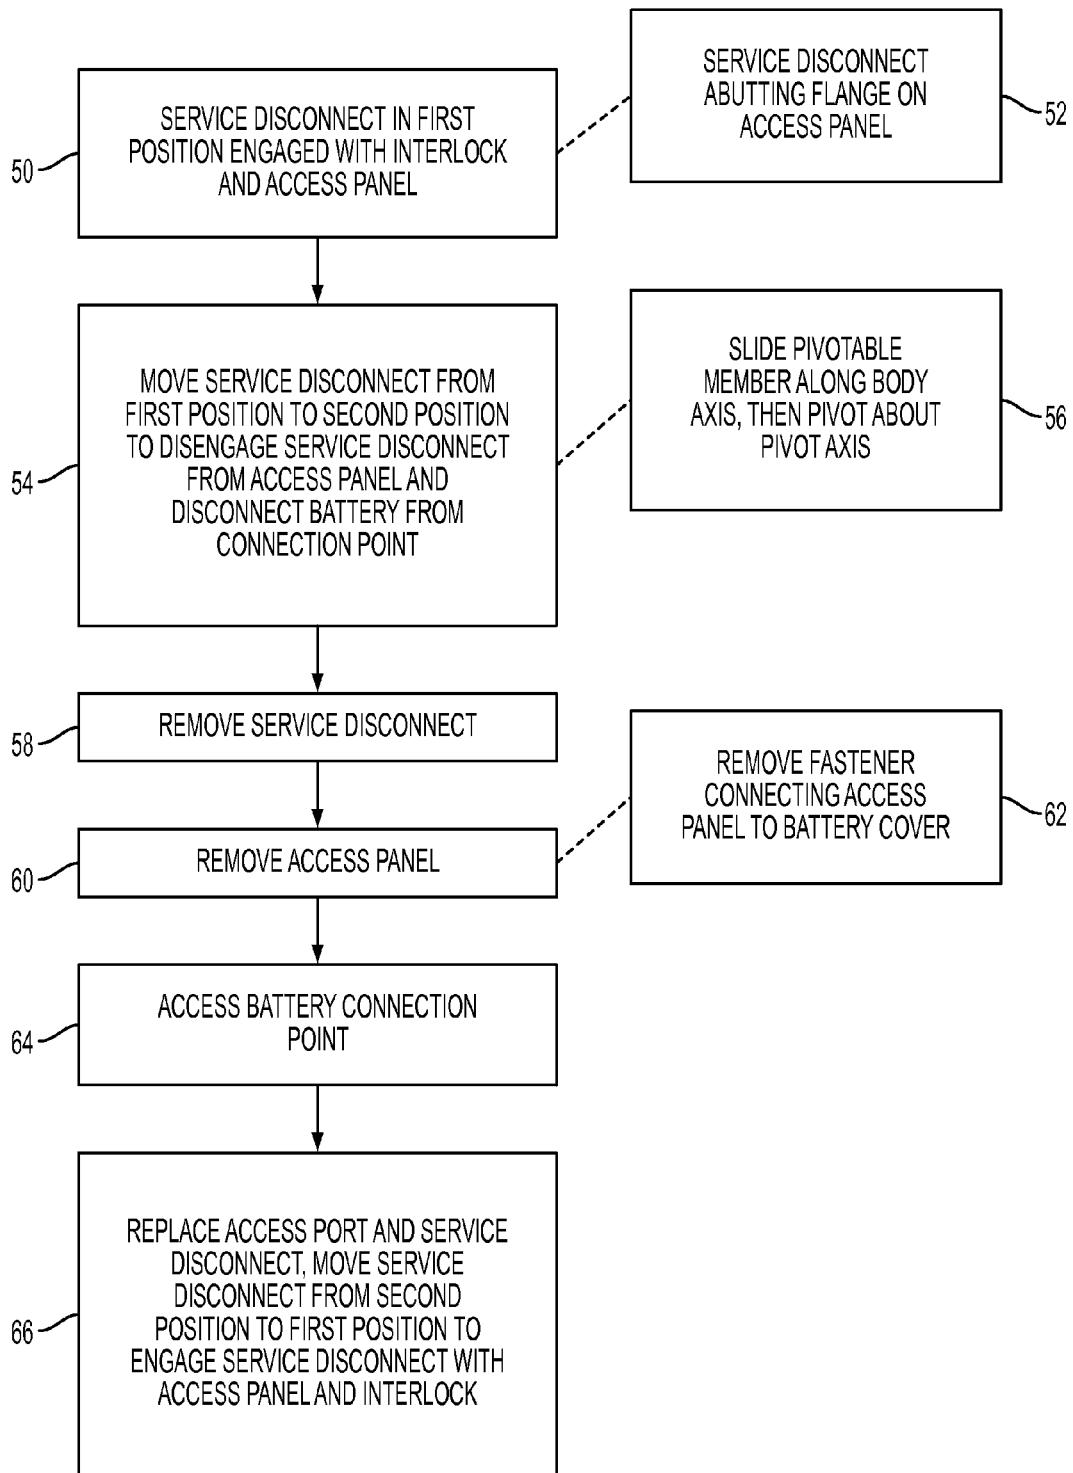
50
SERVICE DISCONNECT IN FIRST POSITION ENGAGED WITH INTERLOCK AND ACCESS PANEL

SERVICE DISCONNECT ABUTTING FLANGE ON ACCESS PANEL
52

54
MOVE SERVICE DISCONNECT FROM FIRST POSITION TO SECOND POSITION TO DISENGAGE SERVICE DISCONNECT FROM ACCESS PANEL AND DISCONNECT BATTERY FROM CONNECTION POINT

SLIDE PIVOTABLE MEMBER ALONG BODY AXIS, THEN PIVOT ABOUT PIVOT AXIS
56

58
REMOVE SERVICE DISCONNECT

REMOVE FASTENER CONNECTING ACCESS PANEL TO BATTERY COVER
62

60
REMOVE ACCESS PANEL

64
ACCESS BATTERY CONNECTION POINT

66
REPLACE ACCESS PORT AND SERVICE DISCONNECT, MOVE SERVICE DISCONNECT FROM SECOND POSITION TO FIRST POSITION TO ENGAGE SERVICE DISCONNECT WITH ACCESS PANEL AND INTERLOCK